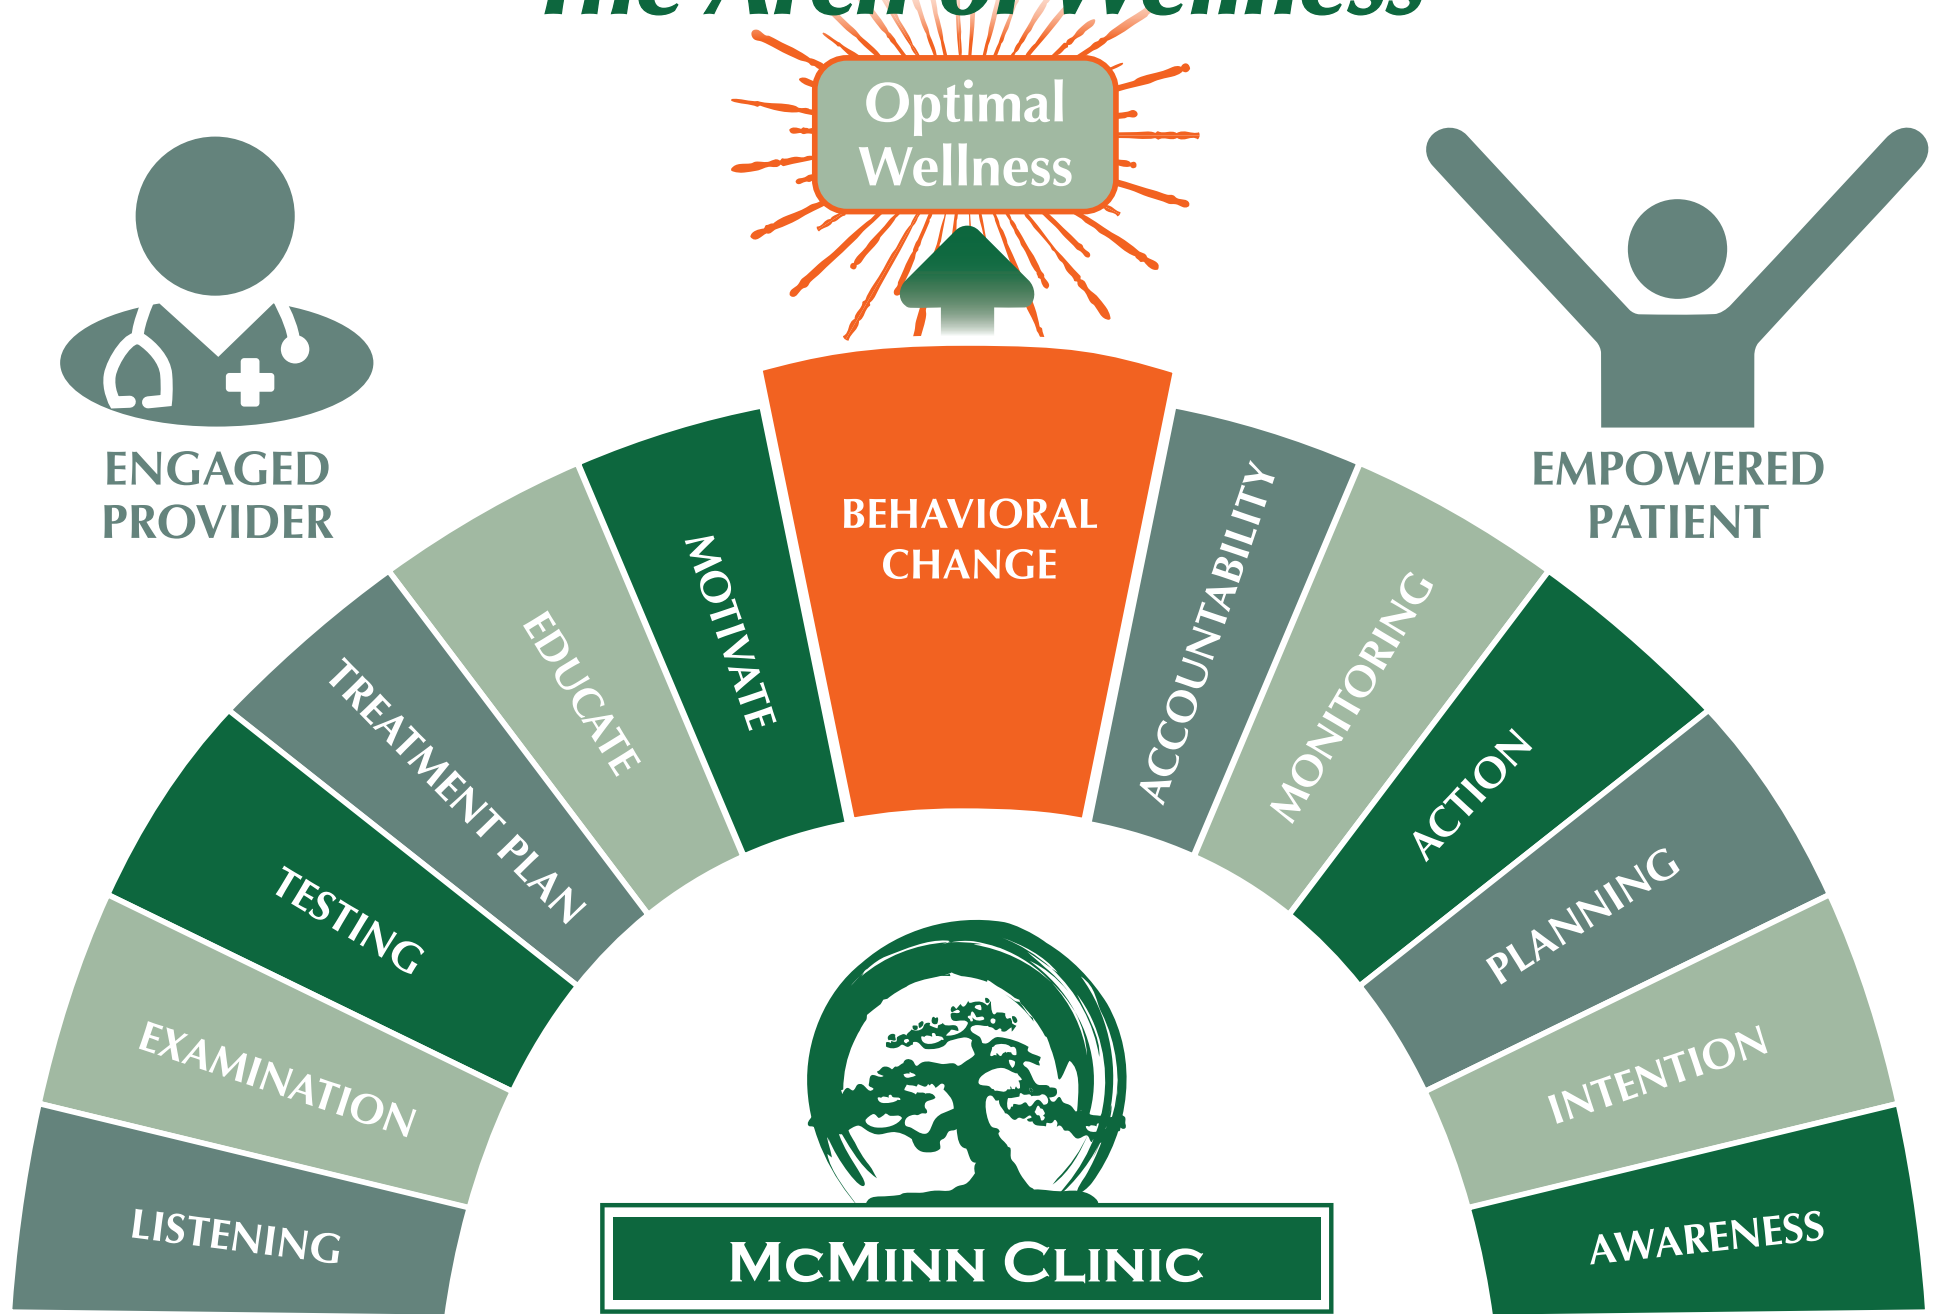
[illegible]

Optimal Wellness

ENGAGED PROVIDER

EMPOWERED PATIENT

BEHAVIORAL CHANGE

LISTENING

EXAMINATION

TESTING

TREATMENT PLAN

EDUCATE

MOTIVATE

ACCOUNTABILITY

MONITORING

ACTION

PLANNING

INTENTION

AWARENESS

McMinn Clinic